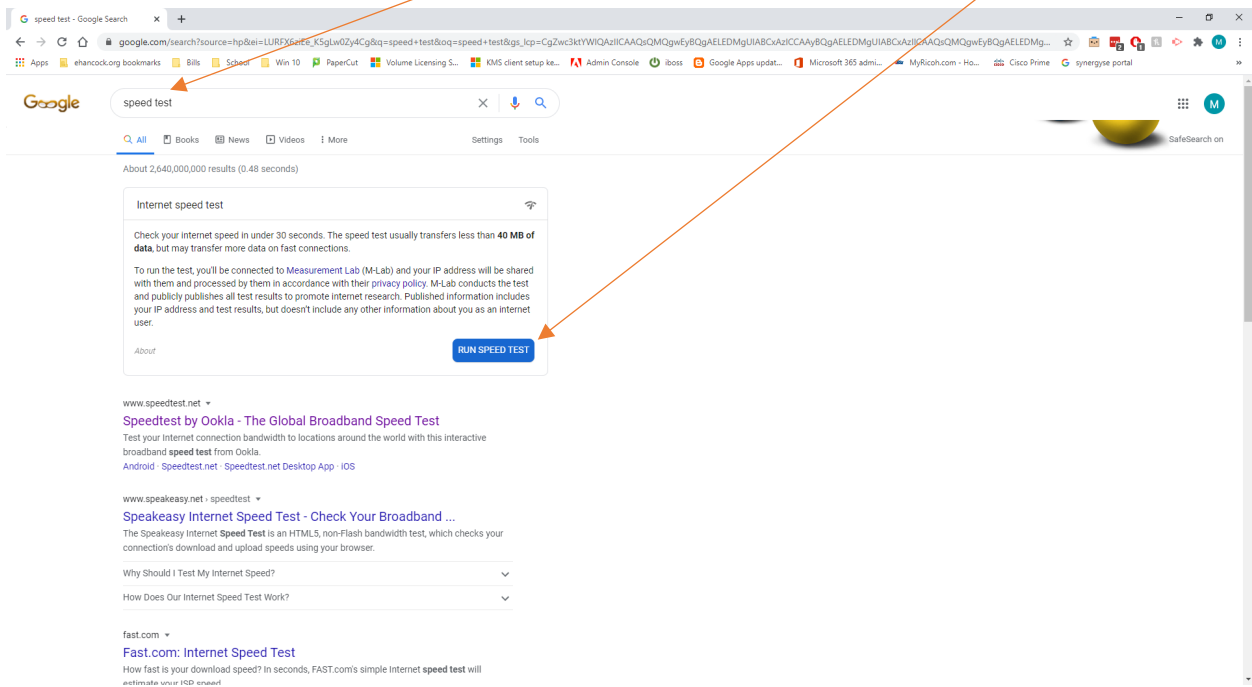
speed test - Google Search

google.com/search?source=hp&ei=LURFX6ziEe_K5gLw0Zy4Cg&q=speed+test&oq=speed+test&gs_lcp=CgZwc3ktYWIQAzIICAAQsQMQgwEyBQgAELEDMgUIABCxAzIICAAyBQgAELEDMgUIABCxAzIICAAQsQMQgwEyBQgAELEDMg...

Apps | ehancock.org bookmarks | Bills | School | Win 10 | PaperCut | Volume Licensing S... | KMS client setup ke... | Admin Console | iboss | Google Apps updat... | Microsoft 365 admi... | MyRicoh.com - Ho... | Cisco Prime | synergyse portal

Google

speed test

All | Books | News | Videos | More | Settings | Tools

SafeSearch on

About 2,640,000,000 results (0.48 seconds)

Internet speed test

Check your internet speed in under 30 seconds. The speed test usually transfers less than **40 MB of data**, but may transfer more data on fast connections.

To run the test, you'll be connected to Measurement Lab (M-Lab) and your IP address will be shared with them and processed by them in accordance with their privacy policy. M-Lab conducts the test and publicly publishes all test results to promote internet research. Published information includes your IP address and test results, but doesn't include any other information about you as an internet user.

About

RUN SPEED TEST

www.speedtest.net
Speedtest by Ookla - The Global Broadband Speed Test
Test your Internet connection bandwidth to locations around the world with this interactive broadband **speed test** from Ookla.
Android · Speedtest.net · Speedtest.net Desktop App · iOS

www.speakeasy.net › speedtest
Speakeasy Internet Speed Test - Check Your Broadband ...
The Speakeasy Internet **Speed Test** is an HTML5, non-Flash bandwidth test, which checks your connection's download and upload speeds using your browser.

Why Should I Test My Internet Speed?

How Does Our Internet Speed Test Work?

fast.com
Fast.com: Internet Speed Test
How fast is your download speed? In seconds, FAST.com's simple Internet **speed test** will estimate your ISP speed.